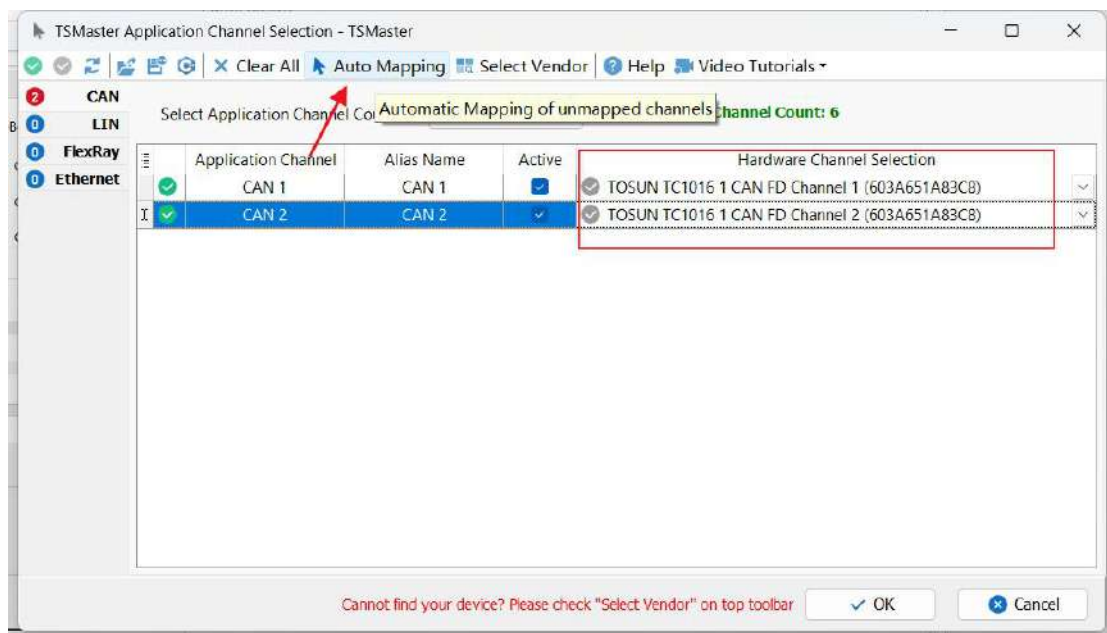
TSMaster Application Channel Selection - TSMaster

Clear All  Auto Mapping  Select Vendor  Help  Video Tutorials

2 CAN
0 LIN
0 FlexRay
0 Ethernet

Select Application Channel Co  Automatic Mapping of unmapped channels  Channel Count: 6

| | Application Channel | Alias Name | Active | Hardware Channel Selection |
|---|---|---|---|---|
| | CAN 1 | CAN 1 | | TOSUN TC1016 1 CAN FD Channel 1 (603A651A83C8) |
| | CAN 2 | CAN 2 | | TOSUN TC1016 1 CAN FD Channel 2 (603A651A83C8) |

Cannot find your device? Please check "Select Vendor" on top toolbar  OK  Cancel